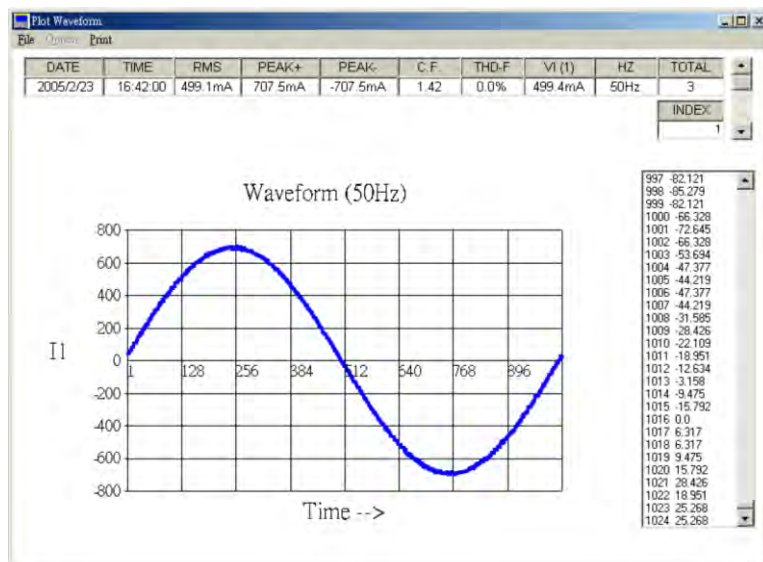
Plot Waveform

File Options Print

| DATE | TIME | RMS | PEAK+ | PEAK- | C.F. | THD-F | VI (1) | HZ | TOTAL |
|---|---|---|---|---|---|---|---|---|---|
| 2005/2/23 | 16:42:00 | 499.1mA | 707.5mA | -707.5mA | 1.42 | 0.0% | 499.4mA | 50Hz | 3 |

INDEX
1

Waveform (50Hz)

800
600
400
200
0
-200
-400
-600
-800

I1

1 128 256 384 512 640 768 896

Time -->

997 -82.121
998 -85.279
999 -82.121
1000 -66.328
1001 -72.645
1002 -66.328
1003 -53.694
1004 -47.377
1005 -44.219
1006 -47.377
1007 -44.219
1008 -31.585
1009 -28.426
1010 -22.109
1011 -18.951
1012 -12.634
1013 -3.158
1014 -9.475
1015 -15.792
1016 0.0
1017 6.317
1018 6.317
1019 9.475
1020 15.792
1021 28.426
1022 18.951
1023 25.268
1024 25.268